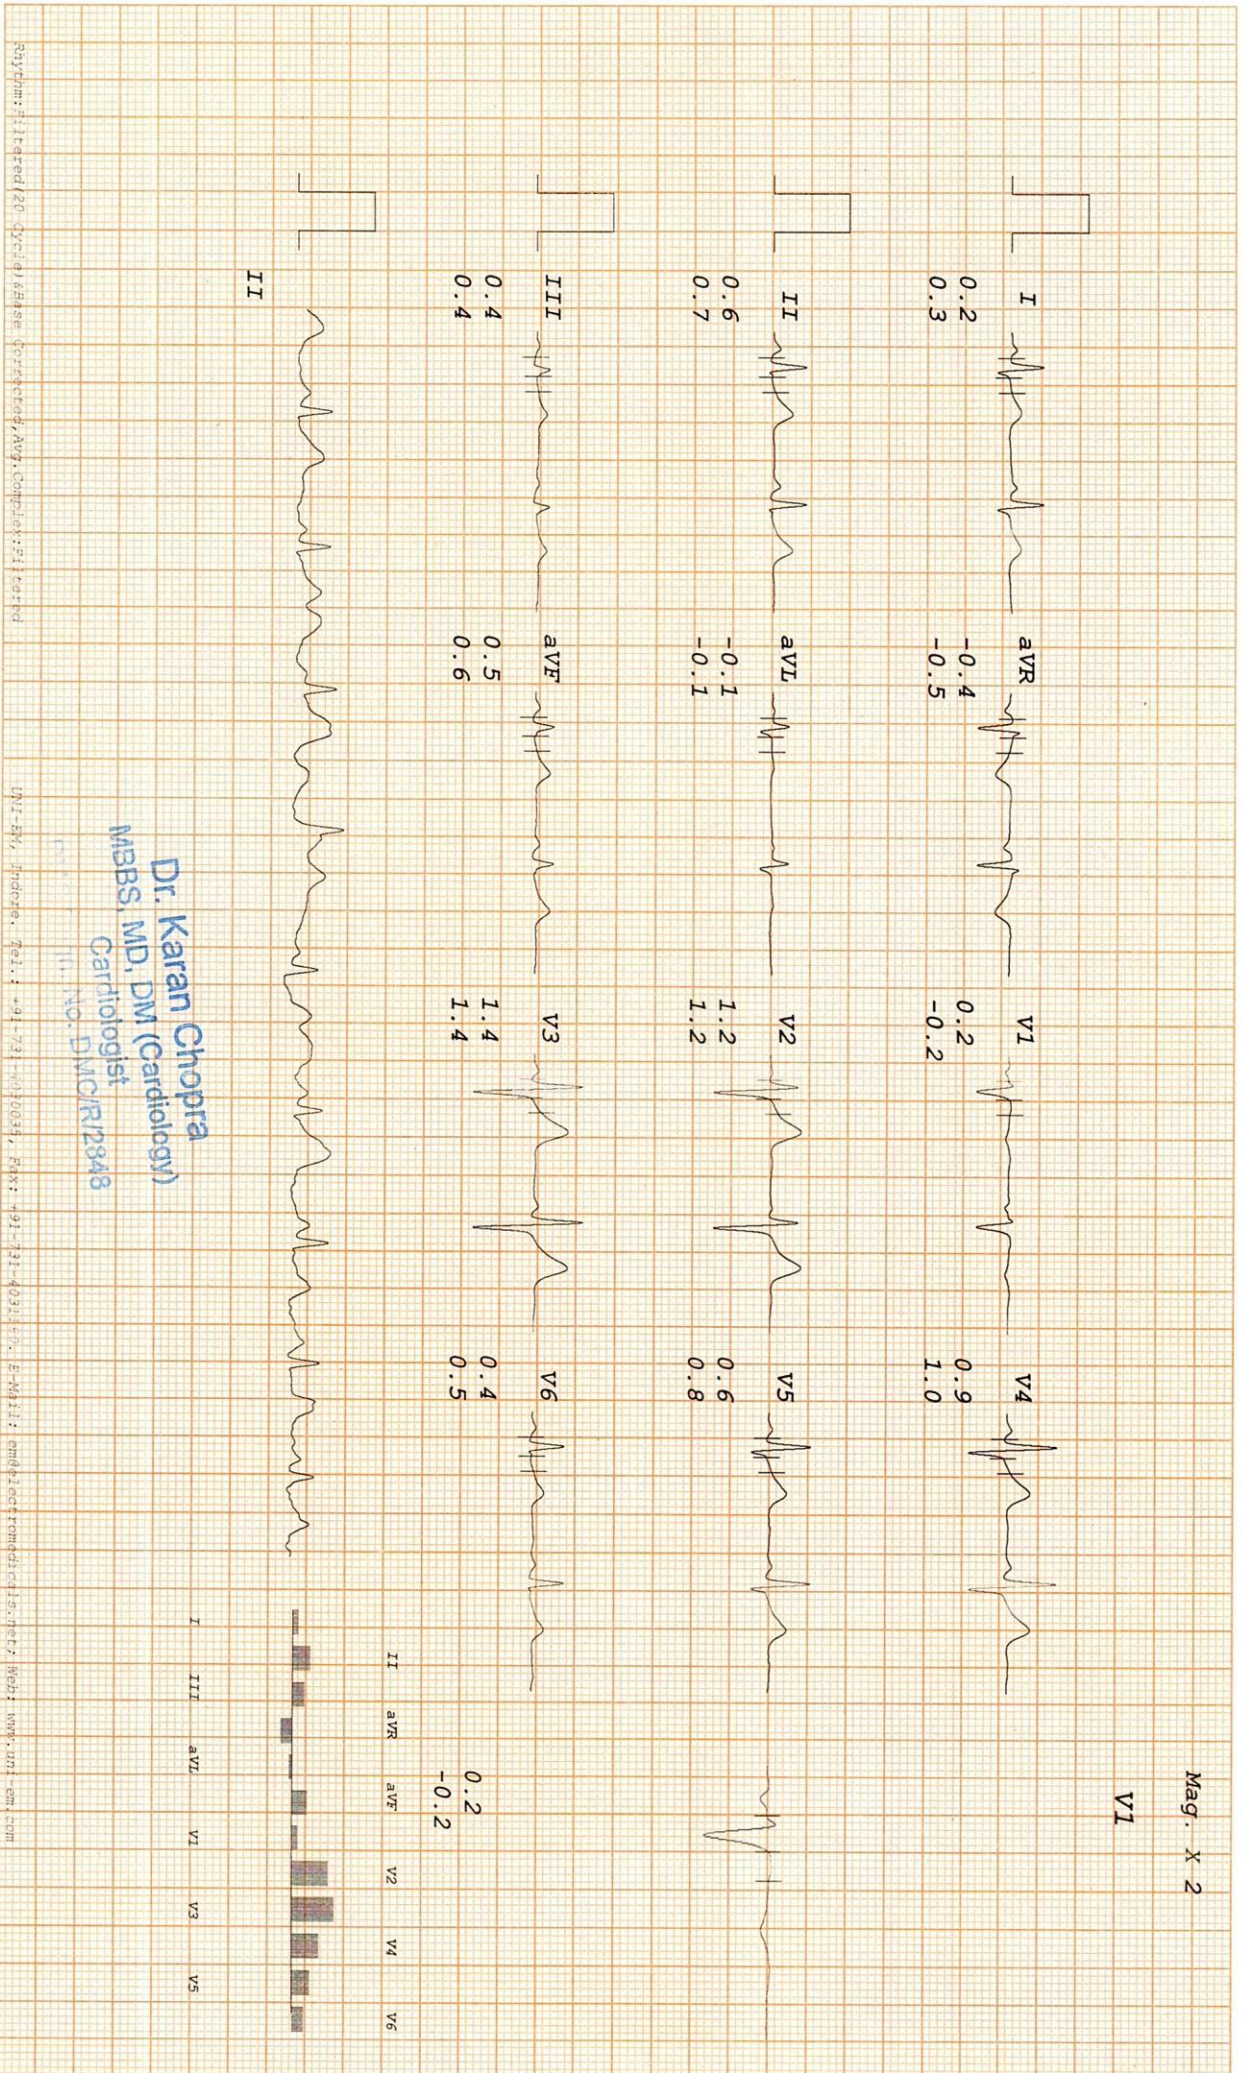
Rhythm:Filtered(20 Cycle)&Base Corrected,Avg.Complex:Filtered

I
0.2
0.3

aVR
-0.4
-0.5

V1
0.2
-0.2

V4
0.9
1.0

II
0.6
0.7

aVL
-0.1
-0.1

V2
1.2
1.2

V5
0.6
0.8

III
0.4
0.4

aVF
0.5
0.6

V3
1.4
1.4

V6
0.4
0.5

II

Mag. X 2

V1

0.2
-0.2

II aVR aVF V2 V4 V6

I III aVL V1 V3 V5

UNI-EM, Indore. Tel.: +91-731-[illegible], Fax: +91-731-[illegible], E-Mail: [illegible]@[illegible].net; Web: www.uni-em.com

Dr. Karan Chopra
MBBS, MD, DM (Cardiology)
Cardiologist
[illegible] No. DMC/R/2848